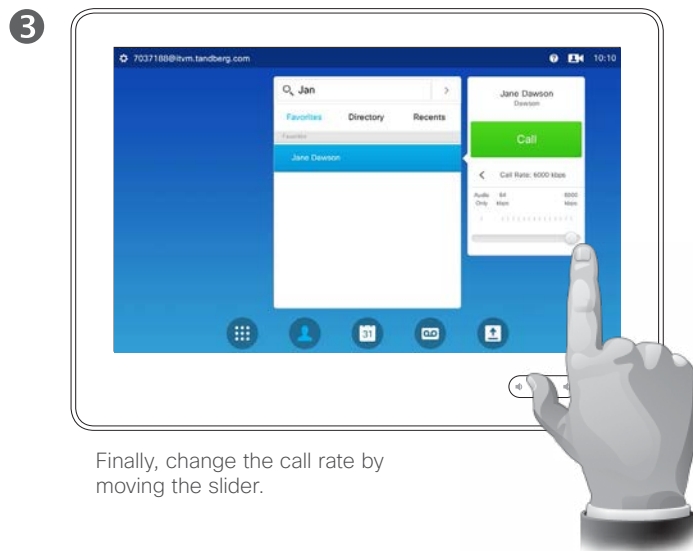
3

7037188@itvm.tandberg.com

10:10

Jan

Favorites Directory Recents

Favorites

Jane Dawson

Jane Dawson
Dawson

Call

Call Rate: 6000 kbps

Audio Only 64 kbps

6000 kbps

31

Finally, change the call rate by moving the slider.